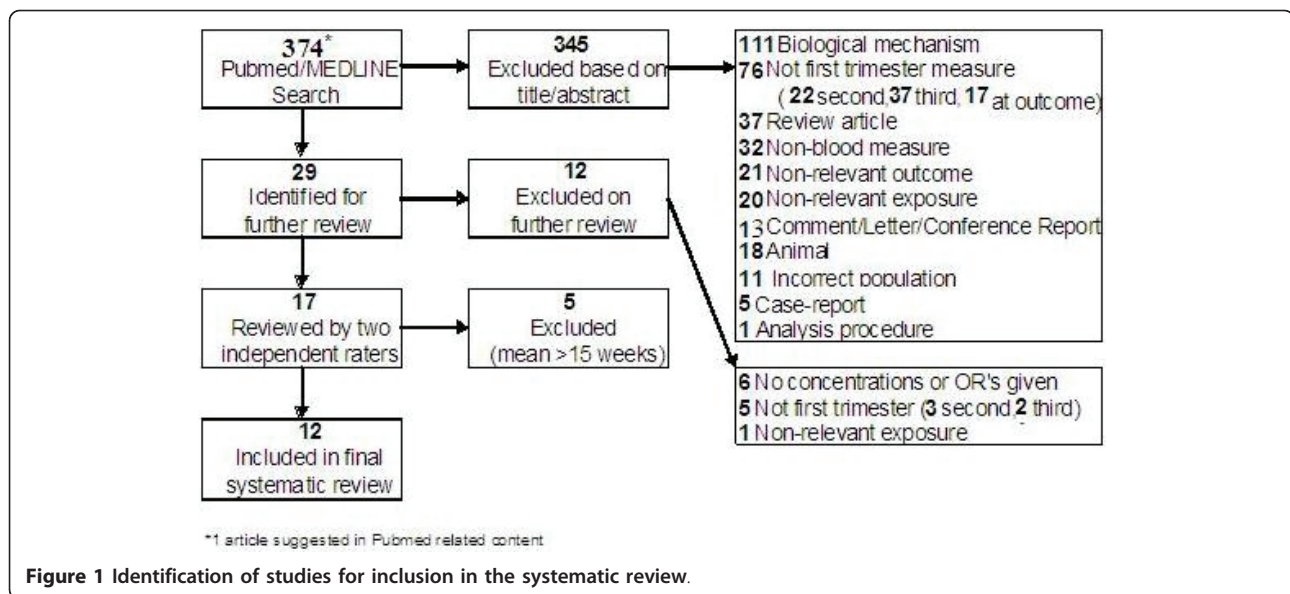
374* Pubmed/MEDLINE Search

345 Excluded based on title/abstract

111 Biological mechanism
76 Not first trimester measure ( 22 second, 37 third, 17 at outcome)
37 Review article
32 Non-blood measure
21 Non-relevant outcome
20 Non-relevant exposure
13 Comment/Letter/Conference Report
18 Animal
11 Incorrect population
5 Case-report
1 Analysis procedure

29 Identified for further review

12 Excluded on further review

17 Reviewed by two independent raters

5 Excluded (mean >15 weeks)

6 No concentrations or OR's given
5 Not first trimester (3 second 2 third)
1 Non-relevant exposure

12 Included in final systematic review

*1 article suggested in Pubmed related content

Figure 1 Identification of studies for inclusion in the systematic review.